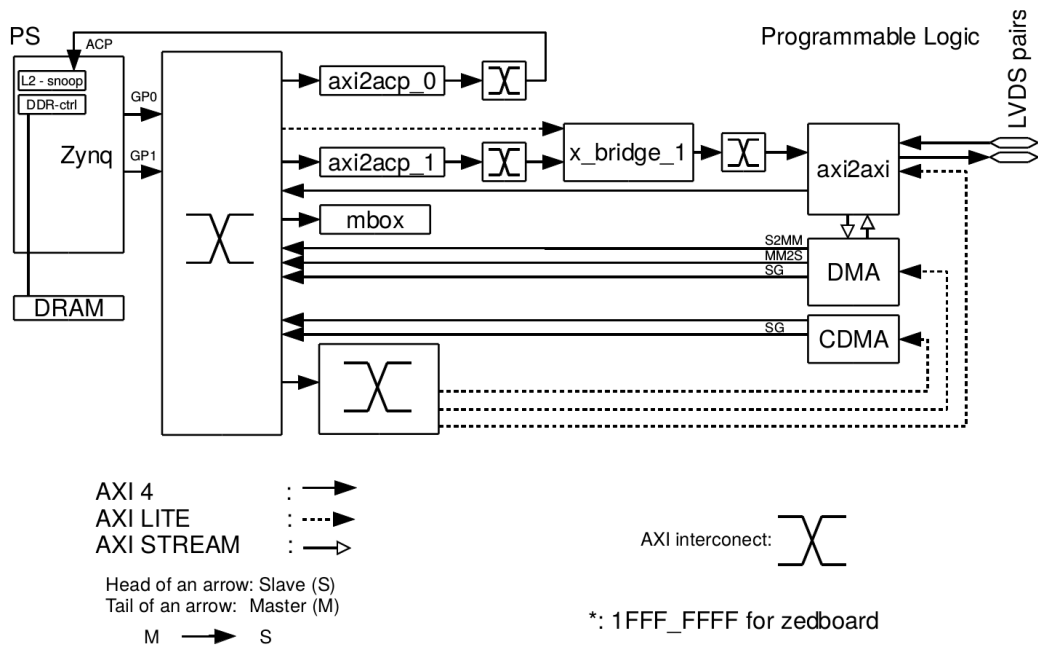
PS

ACP

L2 - snoop

DDR-ctrl

GP0

GP1

Zynq

DRAM

Programmable Logic

LVDS pairs

axi2acp_0

x_bridge_1

axi2acp_1

axi2axi

mbox

S2MM

MM2S

SG

DMA

SG

CDMA

AXI 4 :
AXI LITE :
AXI STREAM :

Head of an arrow: Slave (S)
Tail of an arrow: Master (M)

M S

AXI interconect:

*: 1FFF_FFFF for zedboard